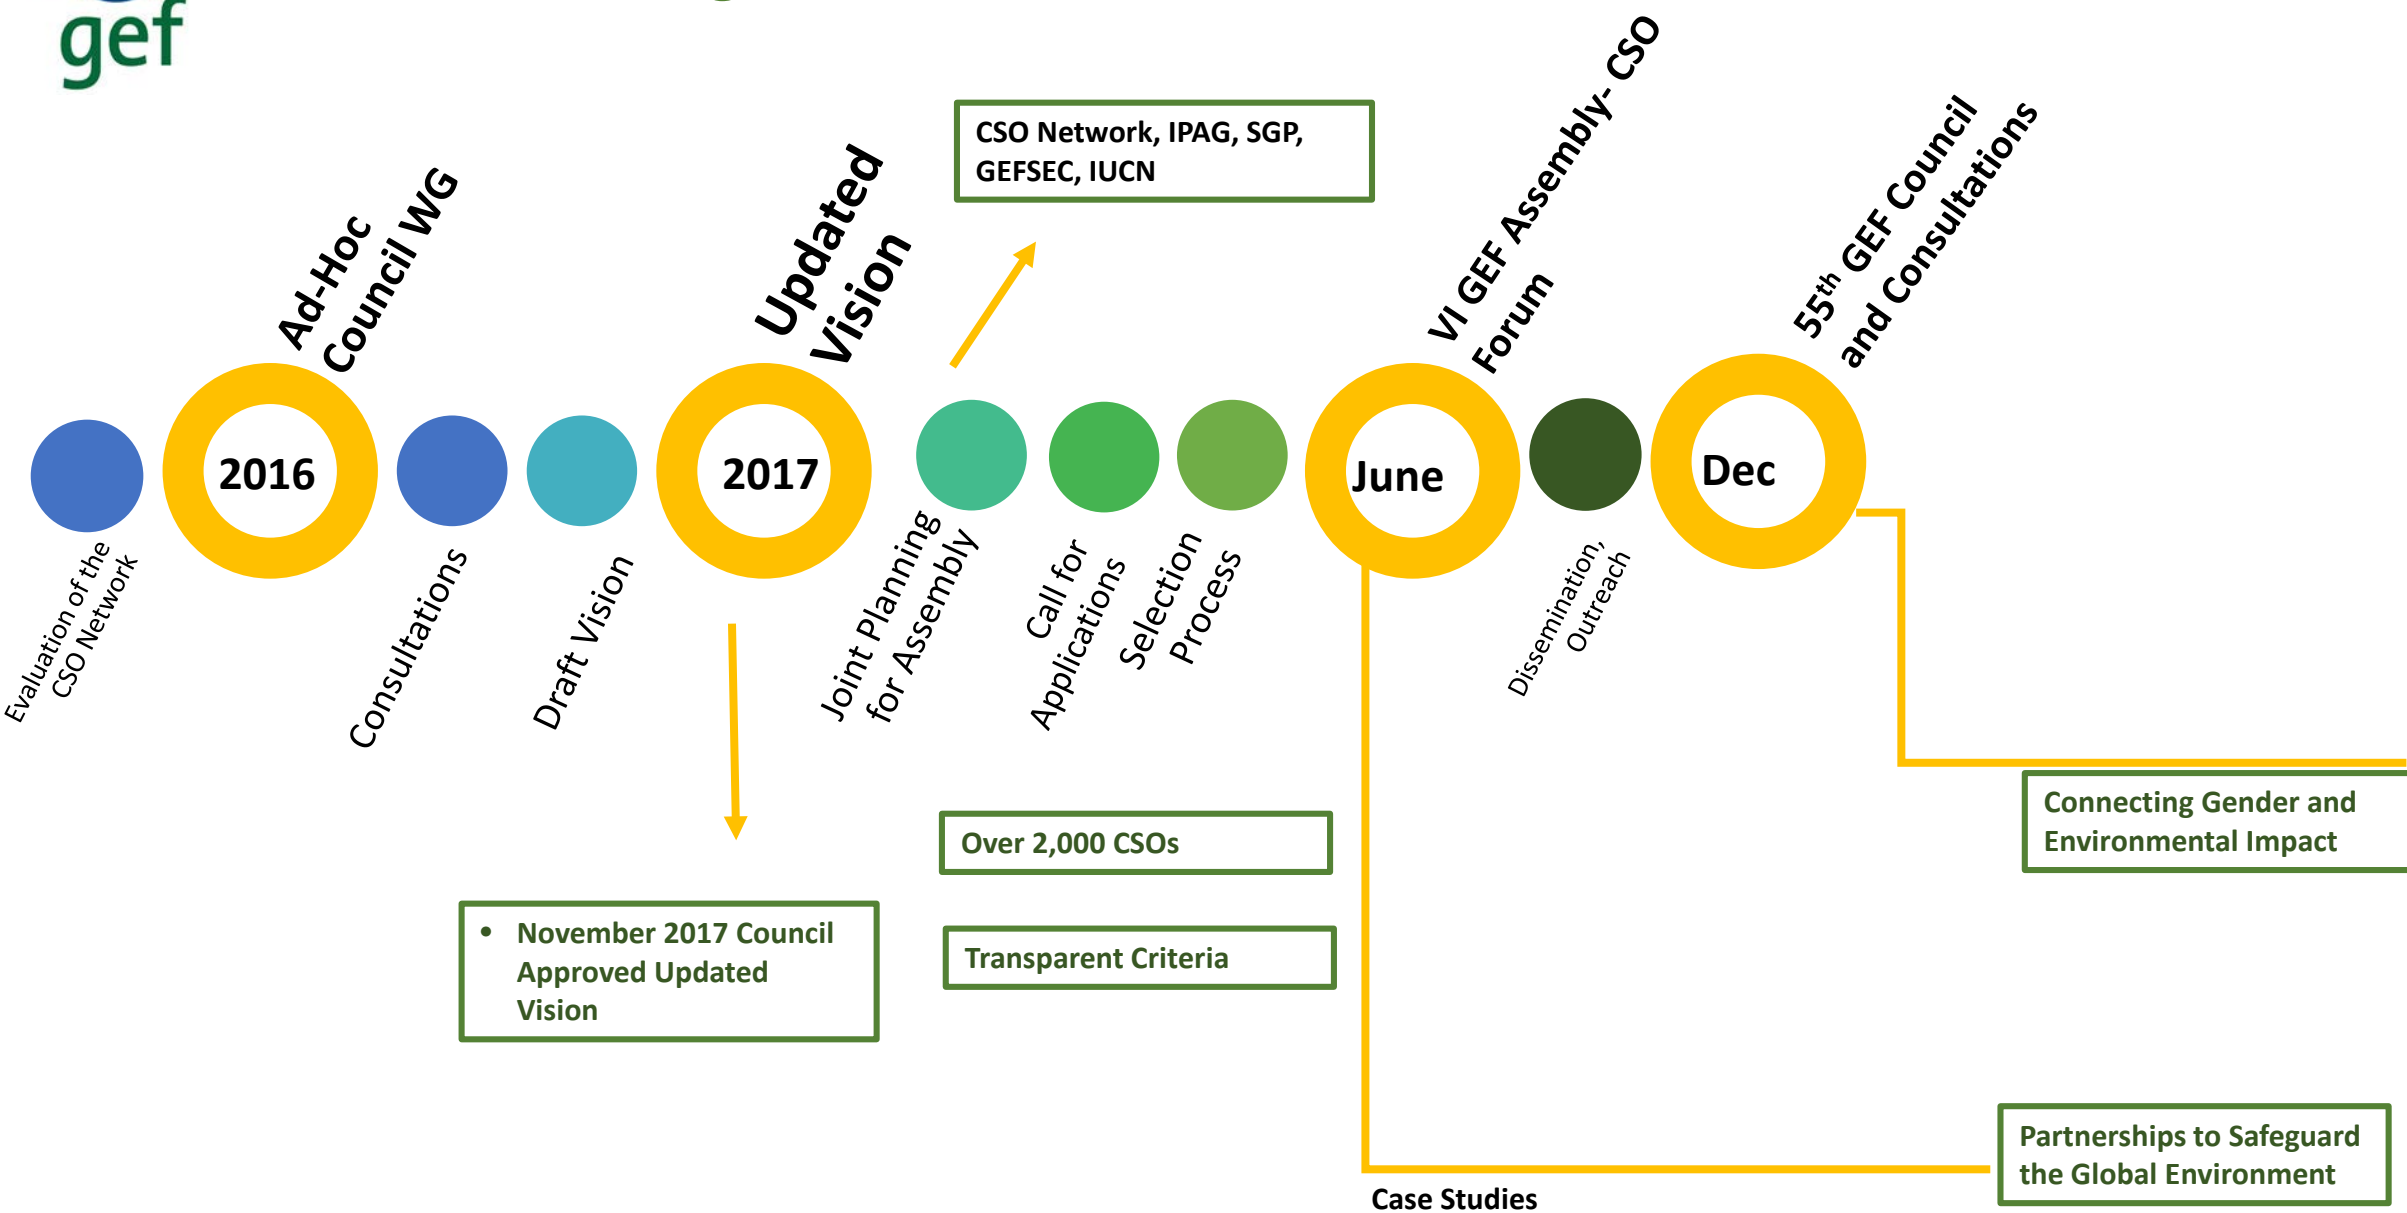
gef

Ad-Hoc Council WG

Updated Vision

CSO Network, IPAG, SGP, GEFSEC, IUCN

VI GEF Assembly- CSO Forum

$55^{th}$ GEF Council and Consultations

Evaluation of the CSO Network

2016

Consultations

Draft Vision

2017

Joint Planning for Assembly

Call for Applications

Selection Process

June

Dissemination, Outreach

Dec

Connecting Gender and Environmental Impact

Over 2,000 CSOs

• November 2017 Council Approved Updated Vision

Transparent Criteria

Partnerships to Safeguard the Global Environment

Case Studies